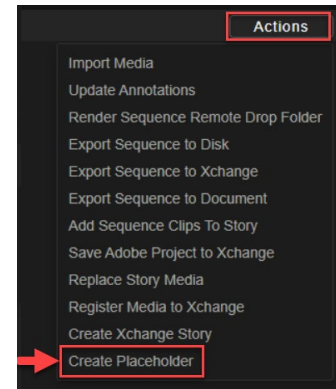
Actions

Import Media
Update Annotations
Render Sequence Remote Drop Folder
Export Sequence to Disk
Export Sequence to Xchange
Export Sequence to Document
Add Sequence Clips To Story
Save Adobe Project to Xchange
Replace Story Media
Register Media to Xchange
Create Xchange Story
Create Placeholder